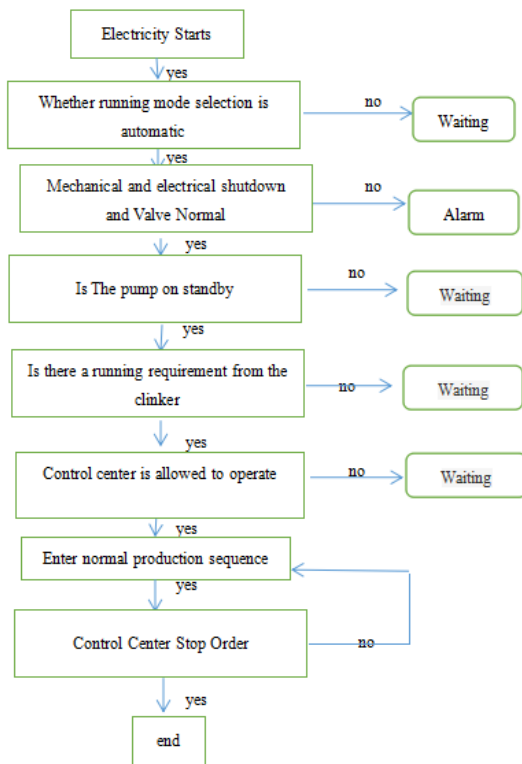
Electricity Starts

yes

Whether running mode selection is automatic

no

Waiting

yes

Mechanical and electrical shutdown and Valve Normal

no

Alarm

yes

Is The pump on standby

no

Waiting

yes

Is there a running requirement from the clinker

no

Waiting

yes

Control center is allowed to operate

no

Waiting

yes

Enter normal production sequence

yes

Control Center Stop Order

no

yes

end